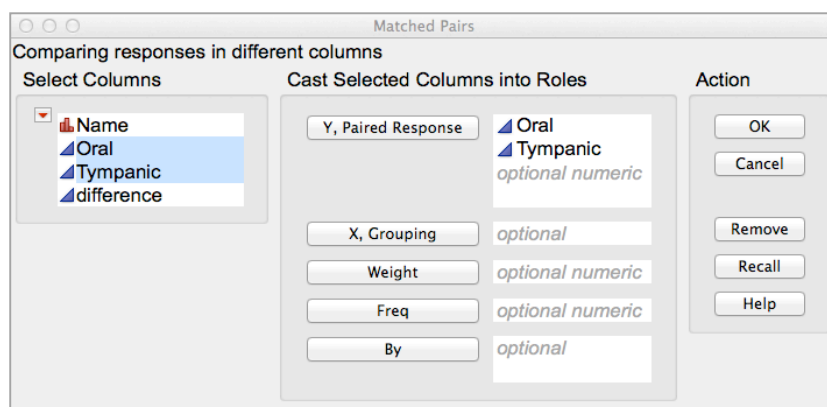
Matched Pairs

Comparing responses in different columns

Select Columns

Name
Oral
Tympanic
difference

Cast Selected Columns into Roles

Y, Paired Response
Oral
Tympanic
optional numeric

X, Grouping
optional

Weight
optional numeric

Freq
optional numeric

By
optional

Action

OK

Cancel

Remove

Recall

Help